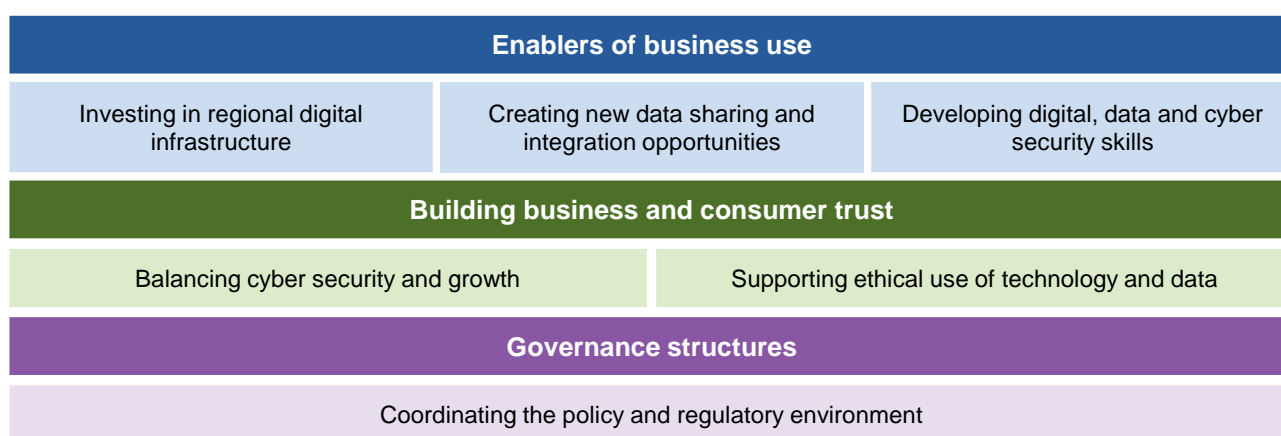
Enablers of business use

Investing in regional digital infrastructure

Creating new data sharing and integration opportunities

Developing digital, data and cyber security skills

Building business and consumer trust

Balancing cyber security and growth

Supporting ethical use of technology and data

Governance structures

Coordinating the policy and regulatory environment